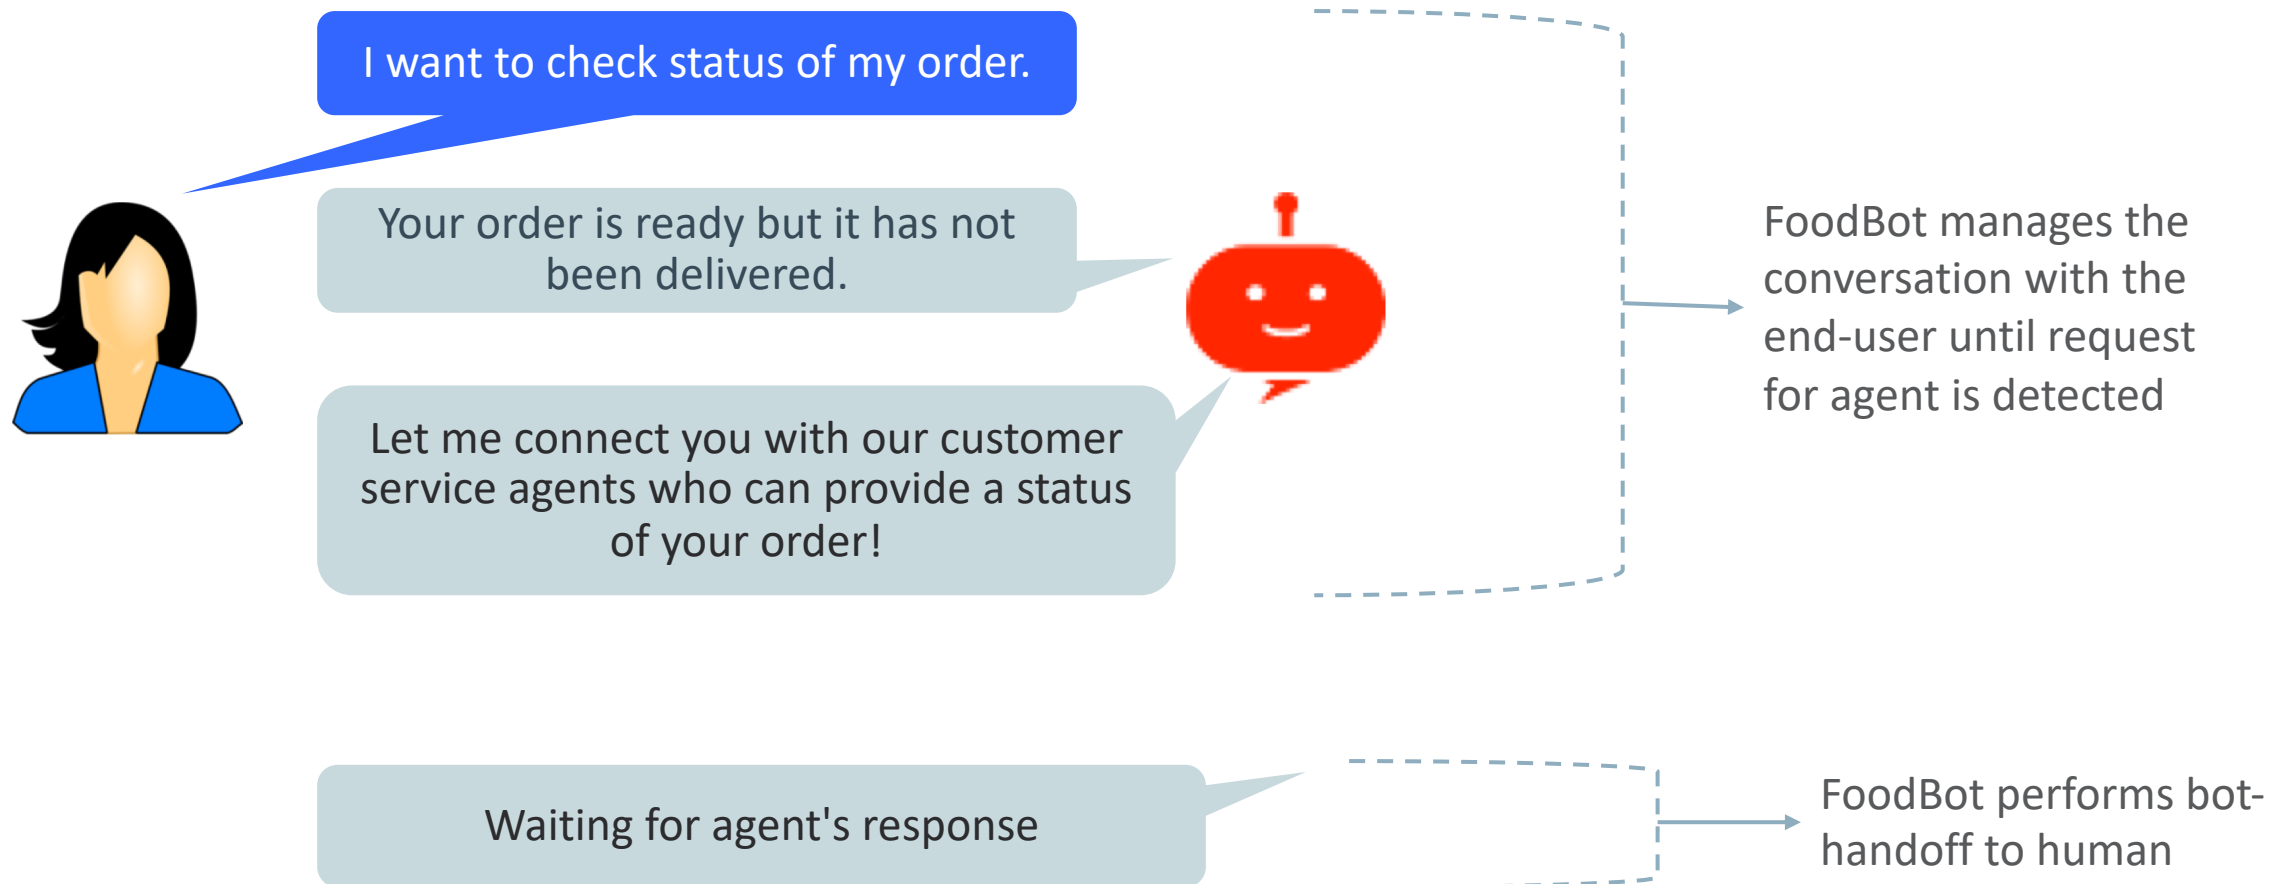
I want to check status of my order.

Your order is ready but it has not been delivered.

Let me connect you with our customer service agents who can provide a status of your order!

FoodBot manages the conversation with the end-user until request for agent is detected

Waiting for agent's response

FoodBot performs bot-handoff to human